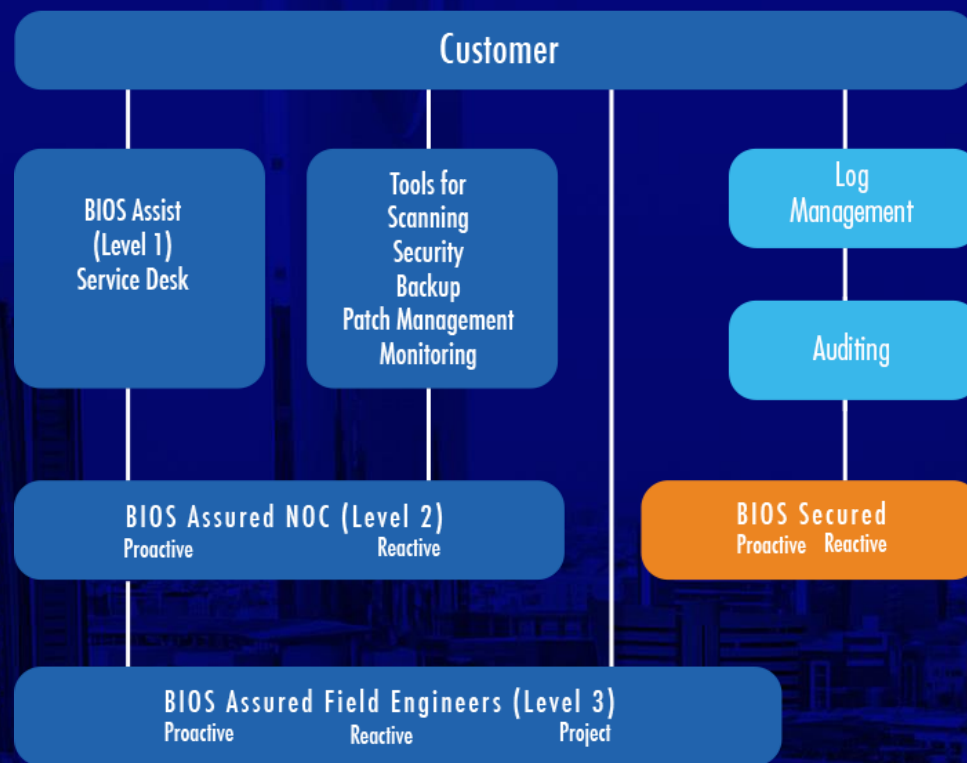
Customer

BIOS Assist
(Level 1)
Service Desk

Tools for
Scanning
Security
Backup
Patch Management
Monitoring

Log
Management

Auditing

BIOS Assured NOC (Level 2)
Proactive Reactive

BIOS Secured
Proactive Reactive

BIOS Assured Field Engineers (Level 3)
Proactive Reactive Project